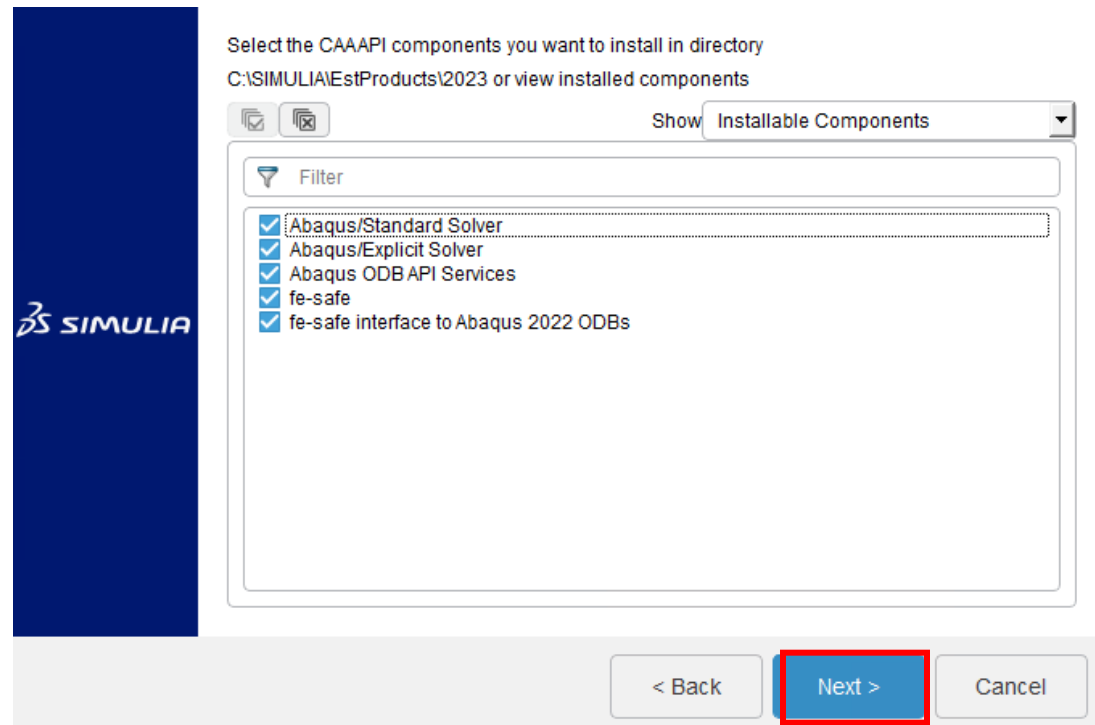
3DS SIMULIA

Select the CAAAPI components you want to install in directory C:\SIMULIA\EstProducts\2023 or view installed components

Show Installable Components

Filter

Abaqus/Standard Solver
Abaqus/Explicit Solver
Abaqus ODB API Services
fe-safe
fe-safe interface to Abaqus 2022 ODBs

< Back
Next >
Cancel